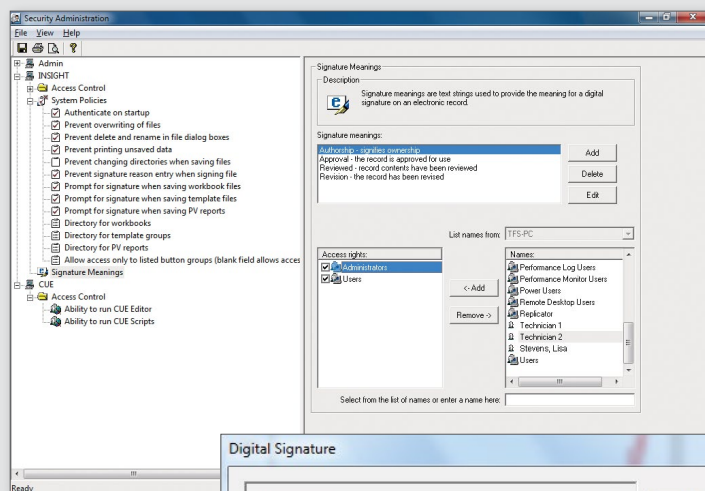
Security Administration

File View Help

Admin
INSIGHT
Access Control
System Policies
Authenticate on startup
Prevent overwriting of files
Prevent delete and rename in file dialog boxes
Prevent printing unsaved data
Prevent changing directories when saving files
Prevent signature reason entry when signing file
Prompt for signature when saving workbook files
Prompt for signature when saving template files
Prompt for signature when saving PV reports
Directory for workbooks
Directory for template groups
Directory for PV reports
Allow access only to listed button groups (blank field allows acces
Signature Meanings
CUE
Access Control
Ability to run CUE Editor
Ability to run CUE Scripts

Signature Meanings

Description

Signature meanings are text strings used to provide the meaning for a digital signature on an electronic record.

Signature meanings:

Authorship - signifies ownership
Approval - the record is approved for use
Reviewed - record contents have been reviewed
Revision - the record has been revised

Add
Delete
Edit

List names from: TF5-PC

Access rights:
Administrators
Users

<- Add
Remove ->

Names:
Performance Log Users
Performance Monitor Users
Power Users
Remote Desktop Users
Replicator
Technician 1
Technician 2
Stevens, Lisa
Users

Select from the list of names or enter a name here:

Digital Signature

Ready